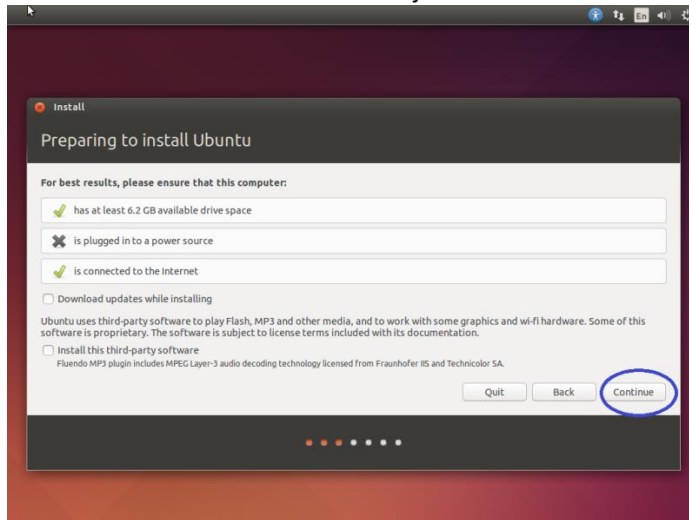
En

Install

Preparing to install Ubuntu

For best results, please ensure that this computer:

has at least 6.2 GB available drive space

is plugged in to a power source

is connected to the Internet

Download updates while installing

Ubuntu uses third-party software to play Flash, MP3 and other media, and to work with some graphics and wi-fi hardware. Some of this software is proprietary. The software is subject to license terms included with its documentation.

Install this third-party software

Fluendo MP3 plugin includes MPEG Layer-3 audio decoding technology licensed from Fraunhofer IIS and Technicolor SA.

Quit

Back

Continue